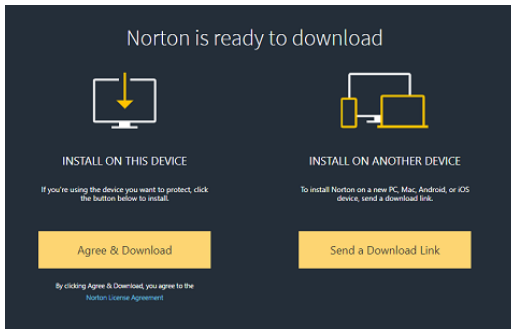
Norton is ready to download

INSTALL ON THIS DEVICE

If you're using the device you want to protect, click the button below to install.

Agree & Download

By clicking Agree & Download, you agree to the Norton License Agreement

INSTALL ON ANOTHER DEVICE

To install Norton on a new PC, Mac, Android, or iOS device, send a download link.

Send a Download Link